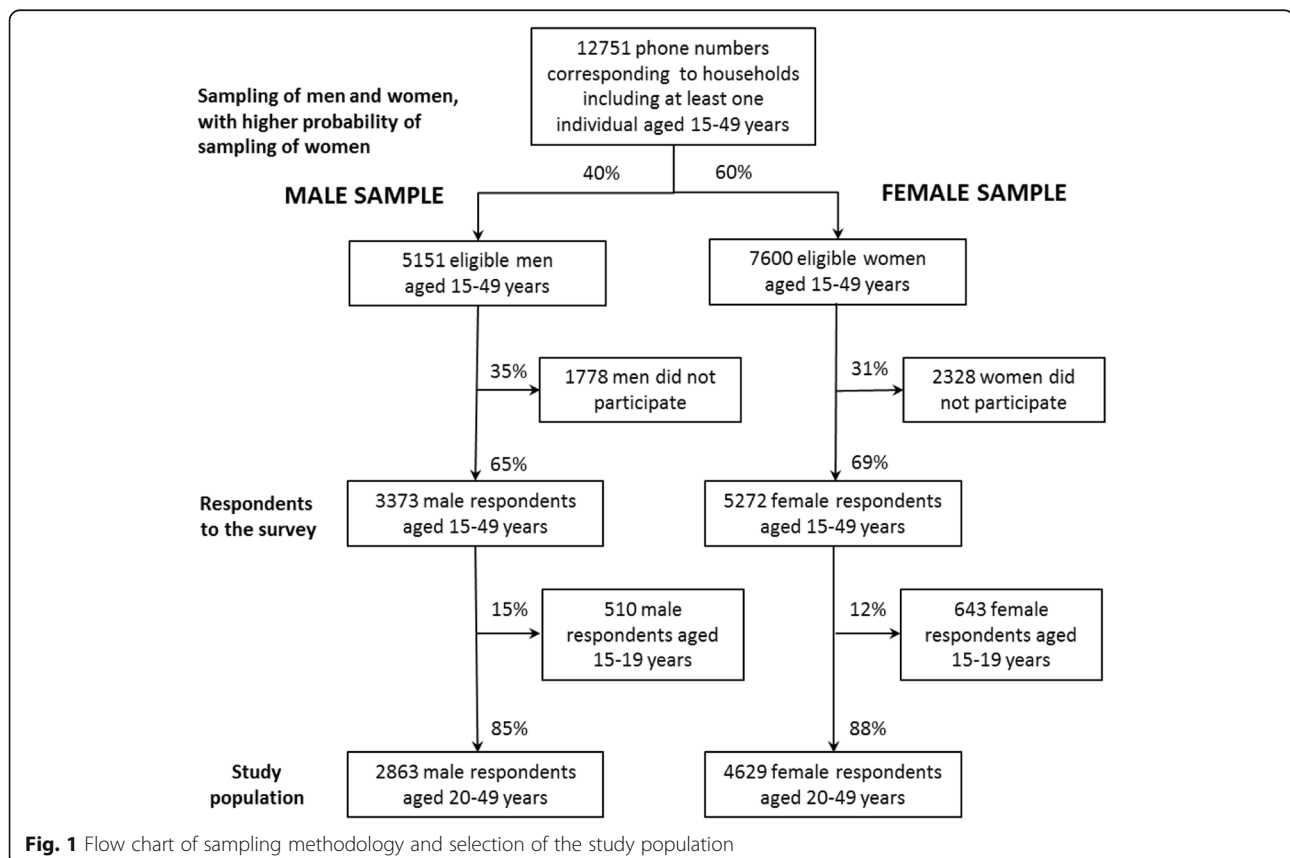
Sampling of men and women, with higher probability of sampling of women

12751 phone numbers corresponding to households including at least one individual aged 15-49 years

40%

60%

MALE SAMPLE

FEMALE SAMPLE

5151 eligible men aged 15-49 years

7600 eligible women aged 15-49 years

35%

1778 men did not participate

31%

2328 women did not participate

65%

69%

Respondents to the survey

3373 male respondents aged 15-49 years

5272 female respondents aged 15-49 years

15%

510 male respondents aged 15-19 years

12%

643 female respondents aged 15-19 years

85%

88%

Study population

2863 male respondents aged 20-49 years

4629 female respondents aged 20-49 years

Fig. 1 Flow chart of sampling methodology and selection of the study population